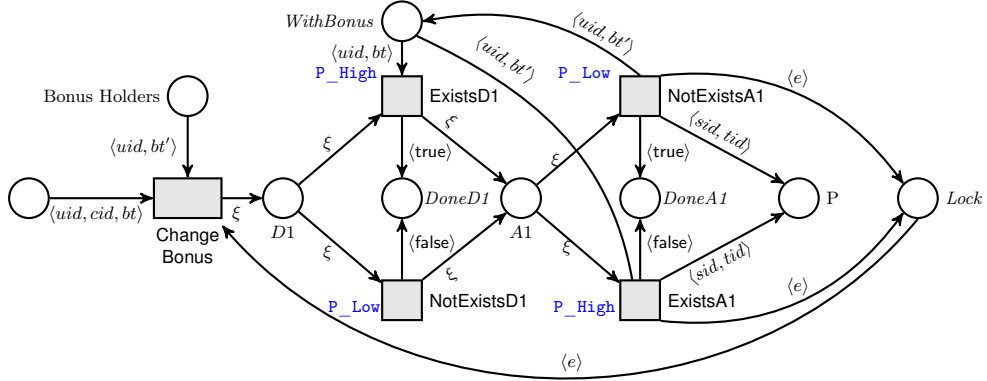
WithBonus

$\langle uid, bt\rangle$

$\langle uid, bt'\rangle$

$\langle uid, bt'\rangle$

P_High

ExistsD1

P_Low

NotExistsA1

$\langle e\rangle$

Bonus Holders

$\langle uid, bt'\rangle$

$\xi$

$\xi$

$\xi$

$\langle sid, tid\rangle$

$\langle$true$\rangle$

$\langle$true$\rangle$

$\langle uid, cid, bt\rangle$

$\xi$

DoneD1

A1

DoneA1

P

Lock

Change Bonus

D1

$\xi$

$\langle$false$\rangle$

$\xi$

$\langle$false$\rangle$

$\langle sid, tid\rangle$

$\xi$

P_Low

NotExistsD1

P_High

ExistsA1

$\langle e\rangle$

$\langle e\rangle$